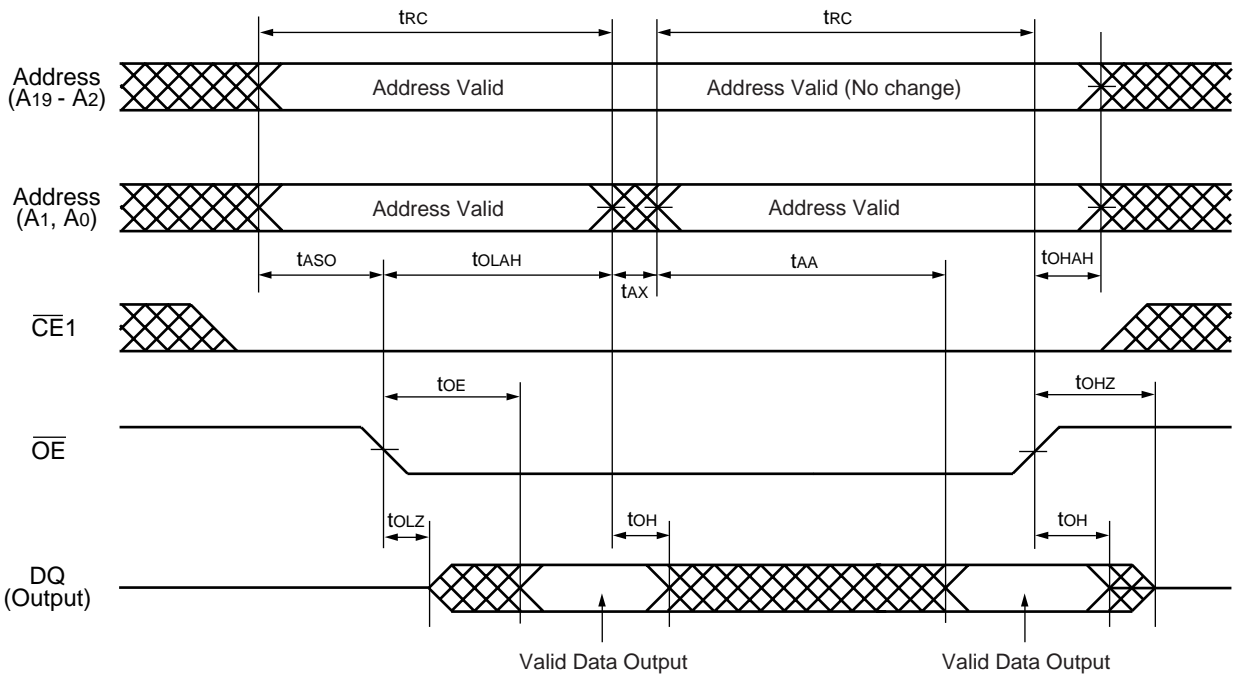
$t_{RC}$

$t_{RC}$

Address ($A_{19}$ - $A_2$)

Address Valid

Address Valid (No change)

Address ($A_1$, $A_0$)

Address Valid

Address Valid

$t_{ASO}$

$t_{OLAH}$

$t_{AX}$

$t_{AA}$

$t_{OHAH}$

$\overline{CE}1$

$t_{OE}$

$t_{OHZ}$

$\overline{OE}$

$t_{OLZ}$

$t_{OH}$

$t_{OH}$

DQ (Output)

Valid Data Output

Valid Data Output